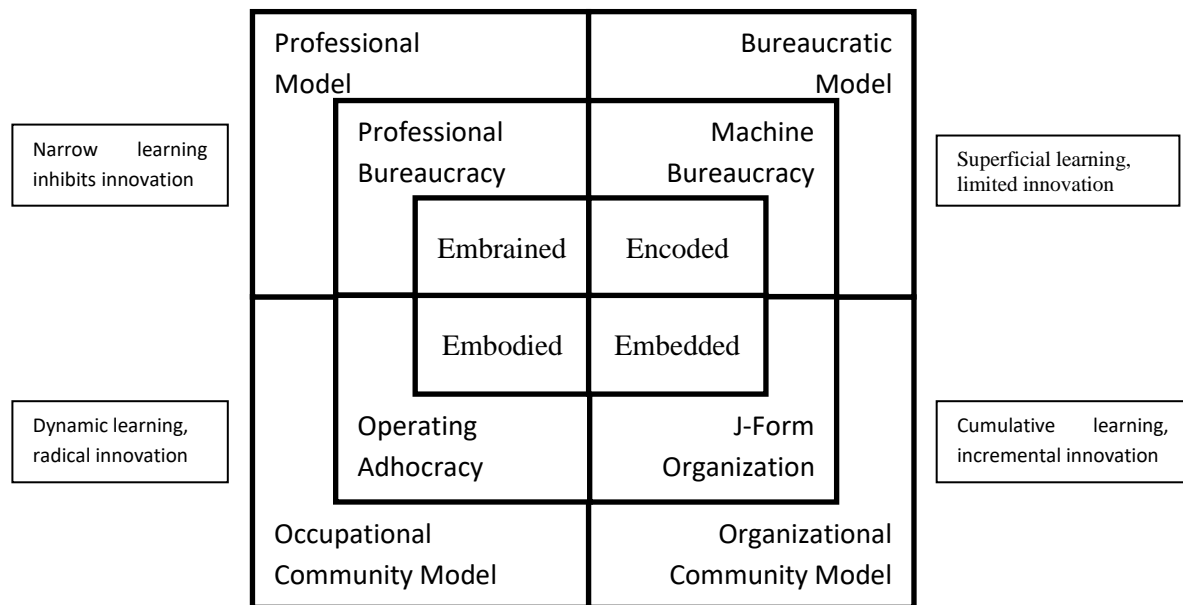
Narrow learning inhibits innovation

Professional Model

Bureaucratic Model

Superficial learning, limited innovation

Professional Bureaucracy

Machine Bureaucracy

Embrained

Encoded

Embodied

Embedded

Dynamic learning, radical innovation

Operating Adhocracy

J-Form Organization

Cumulative learning, incremental innovation

Occupational Community Model

Organizational Community Model